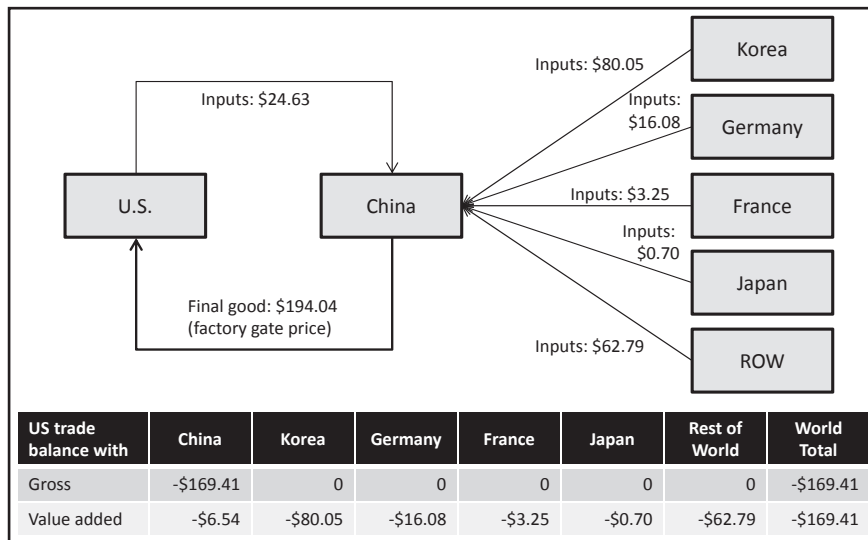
Inputs: $24.63

U.S.

China

Final good: $194.04 (factory gate price)

Inputs: $80.05

Korea

Inputs: $16.08

Germany

Inputs: $3.25

France

Inputs: $0.70

Japan

Inputs: $62.79

ROW

| US trade balance with | China | Korea | Germany | France | Japan | Rest of World | World Total |
|---|---|---|---|---|---|---|---|
| Gross | -\$169.41 | 0 | 0 | 0 | 0 | 0 | -\$169.41 |
| Value added | -\$6.54 | -\$80.05 | -\$16.08 | -\$3.25 | -\$0.70 | -\$62.79 | -\$169.41 |